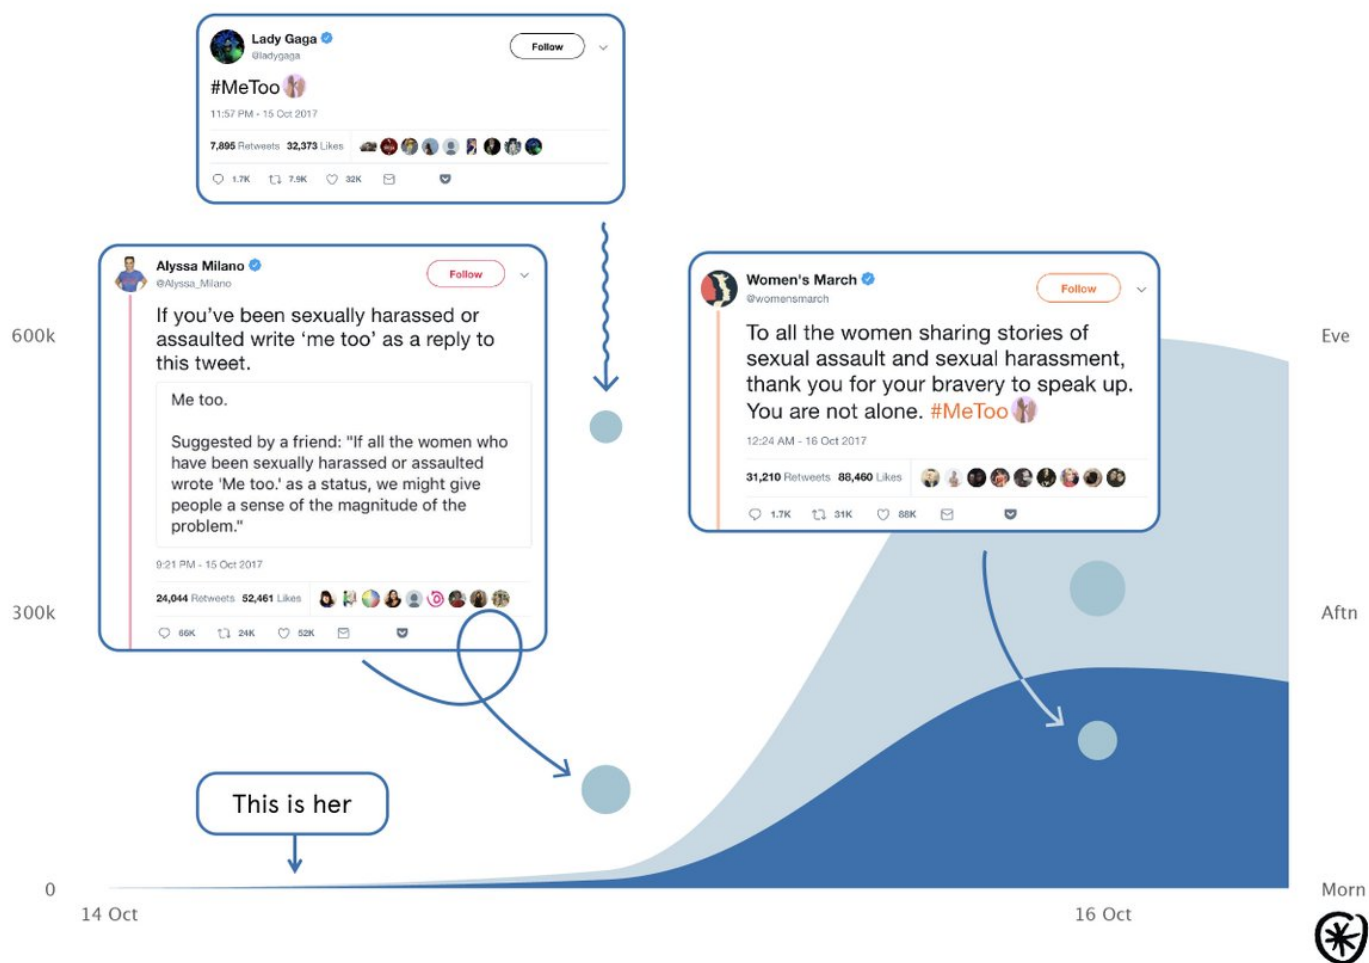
Lady Gaga
@ladygaga
Follow

#MeToo

11:57 PM - 15 Oct 2017

7,895 Retweets 32,373 Likes

1.7K 7.9K 32K

Alyssa Milano
@Alyssa_Milano
Follow

If you've been sexually harassed or assaulted write 'me too' as a reply to this tweet.

Me too.

Suggested by a friend: "If all the women who have been sexually harassed or assaulted wrote 'Me too.' as a status, we might give people a sense of the magnitude of the problem."

9:21 PM - 15 Oct 2017

24,044 Retweets 52,461 Likes

66K 24K 52K

Women's March
@womensmarch
Follow

To all the women sharing stories of sexual assault and sexual harassment, thank you for your bravery to speak up. You are not alone. #MeToo

12:24 AM - 16 Oct 2017

31,210 Retweets 88,460 Likes

1.7K 31K 88K

600k
300k
0
Eve
Aftn
Morn

This is her

14 Oct
16 Oct